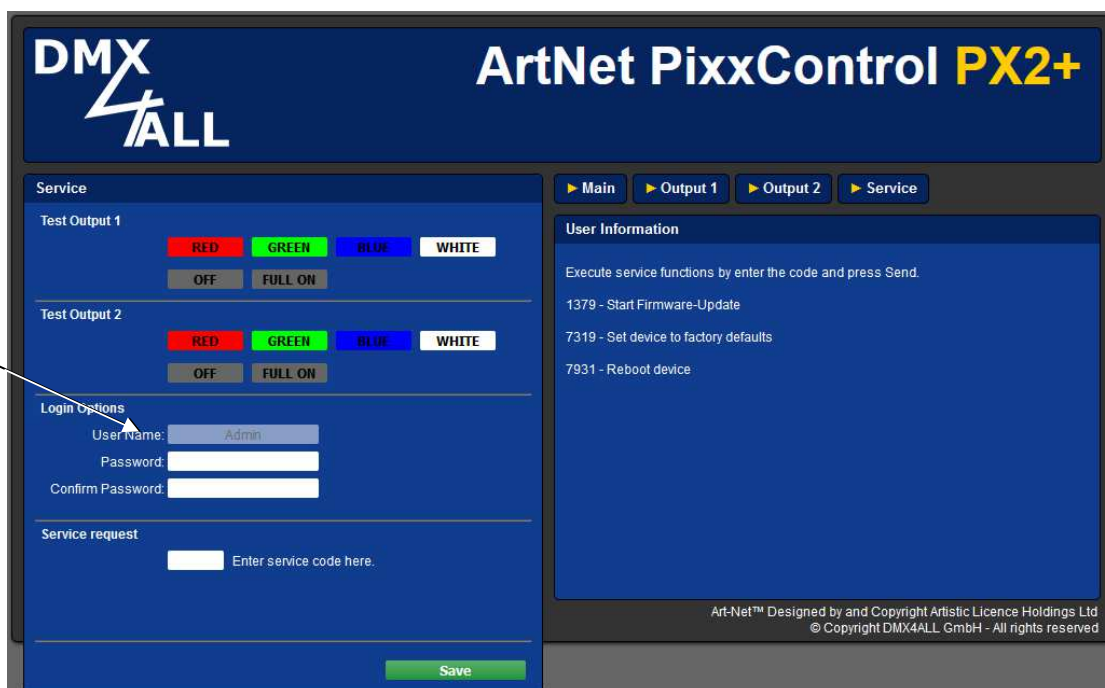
DMX4ALL

ArtNet PixxControl PX2+

Service

Test Output 1

RED GREEN BLUE WHITE

OFF FULL ON

Test Output 2

RED GREEN BLUE WHITE

OFF FULL ON

Login Options

User Name: Admin

Password:

Confirm Password:

Service request

Enter service code here.

Save

► Main ► Output 1 ► Output 2 ► Service

User Information

Execute service functions by enter the code and press Send.

1379 - Start Firmware-Update

7319 - Set device to factory defaults

7931 - Reboot device

Art-Net™ Designed by and Copyright Artistic Licence Holdings Ltd
© Copyright DMX4ALL GmbH - All rights reserved